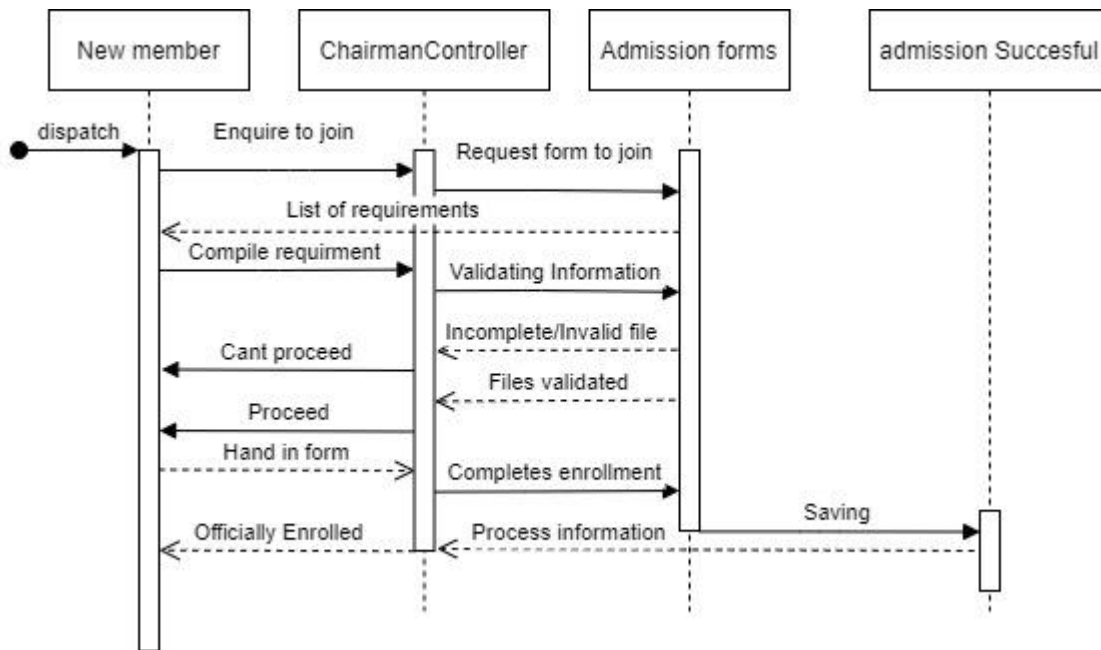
New member

ChairmanController

Admission forms

admission Succesful

dispatch

Enquire to join

Request form to join

List of requirements

Compile requirment

Validating Information

Incomplete/Invalid file

Cant proceed

Files validated

Proceed

Hand in form

Completes enrollment

Saving

Officially Enrolled

Process information